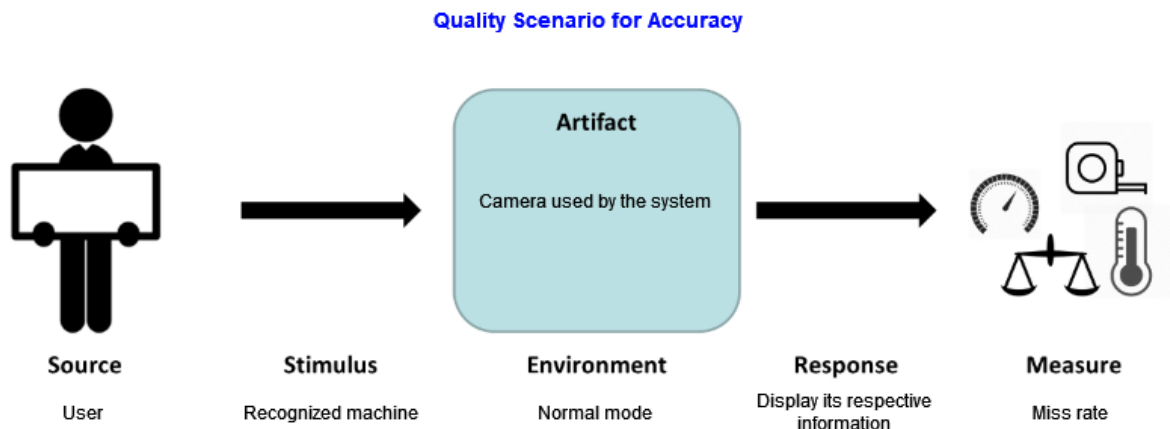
Quality Scenario for Accuracy

Artifact

Camera used by the system

Source

User

Stimulus

Recognized machine

Environment

Normal mode

Response

Display its respective information

Measure

Miss rate